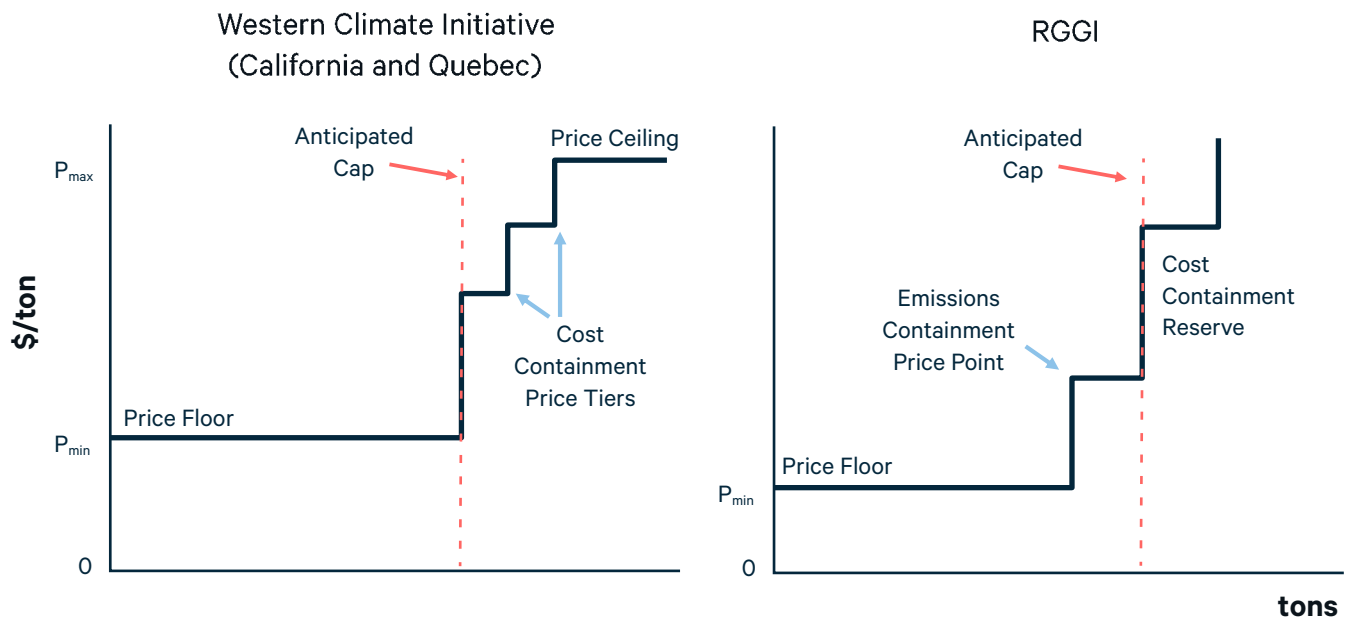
Western Climate Initiative
(California and Quebec)

$P_{max}$
Anticipated Cap
Price Ceiling
$/ton
Cost Containment Price Tiers
Price Floor
$P_{min}$
0

RGGI

Anticipated Cap
Cost Containment Reserve
Emissions Containment Price Point
Price Floor
$P_{min}$
0
tons